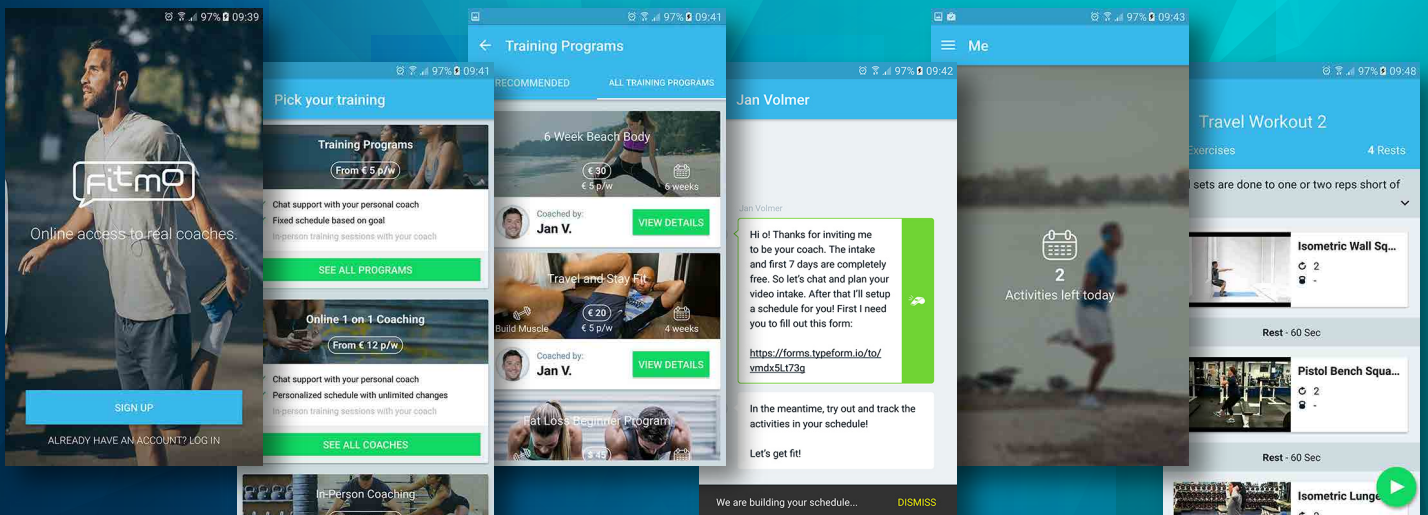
97% 09:39

fitmo

Online access to real coaches.

SIGN UP

ALREADY HAVE AN ACCOUNT? LOG IN

97% 09:41

Pick your training

Training Programs

From € 5 p/w

Chat support with your personal coach

Fixed schedule based on goal

In-person training sessions with your coach

SEE ALL PROGRAMS

Online 1 on 1 Coaching

From € 12 p/w

Chat support with your personal coach

Personalized schedule with unlimited changes

In-person training sessions with your coach

SEE ALL COACHES

In-Person Coaching

97% 09:41

Training Programs

RECOMMENDED

ALL TRAINING PROGRAMS

6 Week Beach Body

€ 30

€ 5 p/w

6 weeks

Coached by:

Jan V.

VIEW DETAILS

Travel and Stay Fit

Build Muscle

€ 20

€ 5 p/w

4 weeks

Coached by:

Jan V.

VIEW DETAILS

Fat Loss Beginner Program

€ 45

97% 09:42

Jan Volmer

Jan Volmer

Hi o! Thanks for inviting me to be your coach. The intake and first 7 days are completely free. So let's chat and plan your video intake. After that I'll setup a schedule for you! First I need you to fill out this form:

https://forms.typeform.io/to/vmdx5Lt73g

In the meantime, try out and track the activities in your schedule!

Let's get fit!

We are building your schedule...

DISMISS

97% 09:43

Me

2

Activities left today

97% 09:48

Travel Workout 2

Exercises

4 Rests

sets are done to one or two reps short of

Isometric Wall Sq...

2

-

Rest - 60 Sec

Pistol Bench Squa...

2

-

Rest - 60 Sec

Isometric Lunge